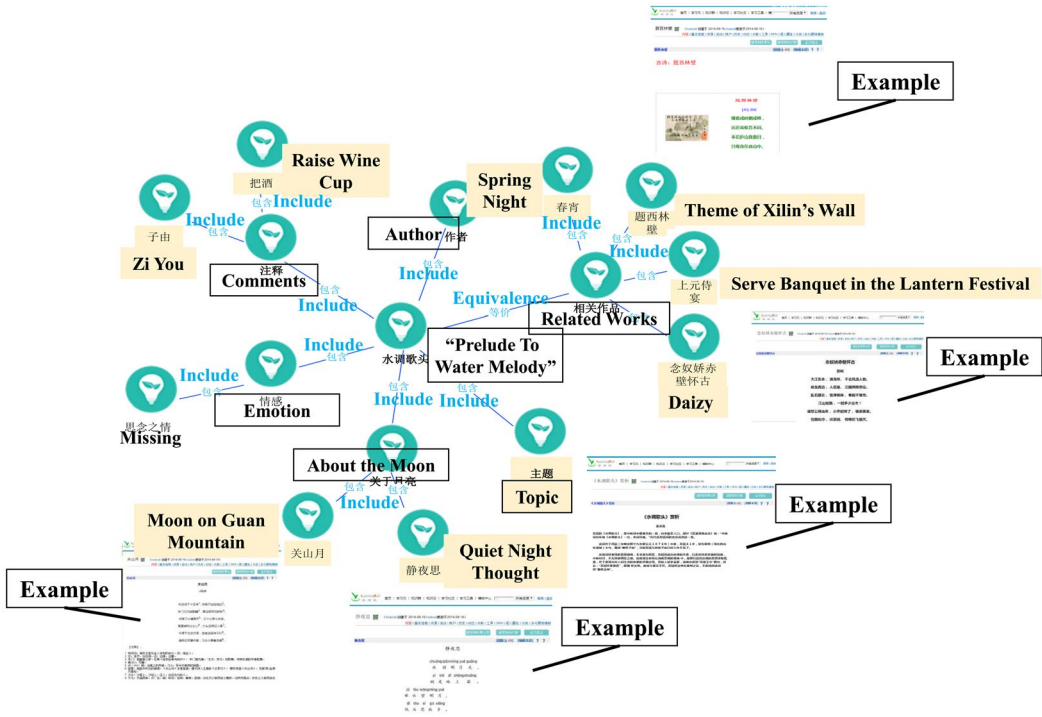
Example

把酒
Raise Wine Cup
包含 Include

子由
Include 包含
Zi You

注释
Comments
Include

Spring Night
春宵
Include 包含
Author 作者
Include

题西林壁
Theme of Xilin's Wall
Include 包含
上元侍宴
Serve Banquet in the Lantern Festival

Equivalence 等价
相关作品
Related Works

水调歌头
"Prelude To Water Melody"

Include 包含
情感
Emotion
Include 包含
思念之情
Missing

念奴娇赤壁怀古
Daizy

Example

包含 Include
包含 Include
About the Moon
关于月亮
主题
Topic

Example

包含 Include
Moon on Guan Mountain
关山月
静夜思
Quiet Night Thought

Example

Example